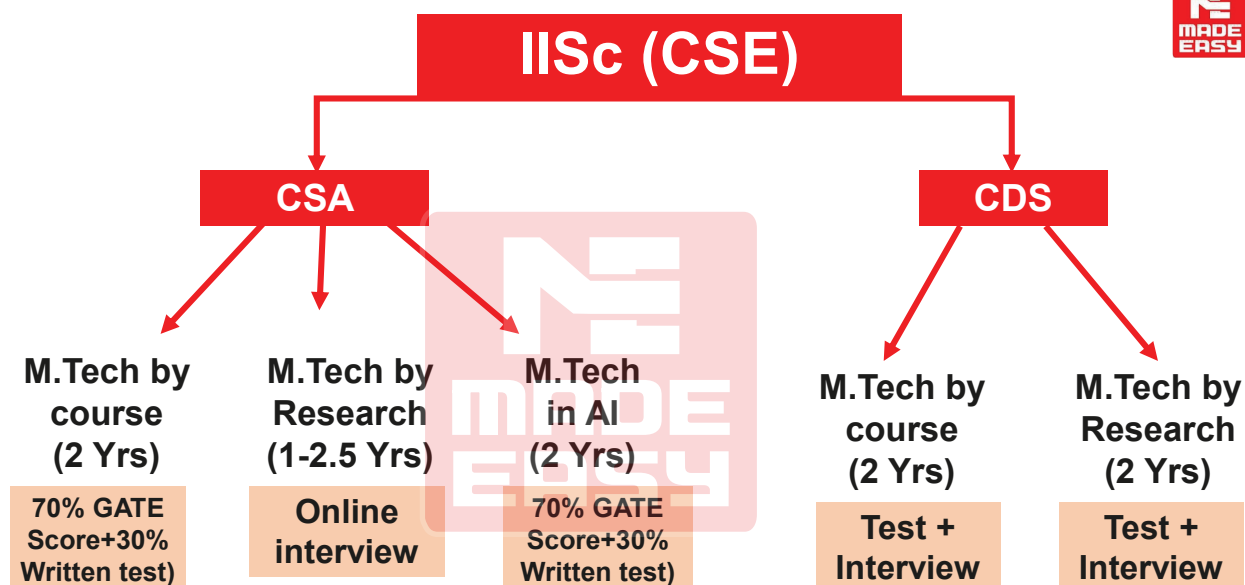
MADE EASY

IISc (CSE)

CSA

CDS

M.Tech by course (2 Yrs)

70% GATE Score+30% Written test)

M.Tech by Research (1-2.5 Yrs)

Online interview

M.Tech in AI (2 Yrs)

70% GATE Score+30% Written test)

MADE EASY

M.Tech by course (2 Yrs)

Test + Interview

M.Tech by Research (2 Yrs)

Test + Interview